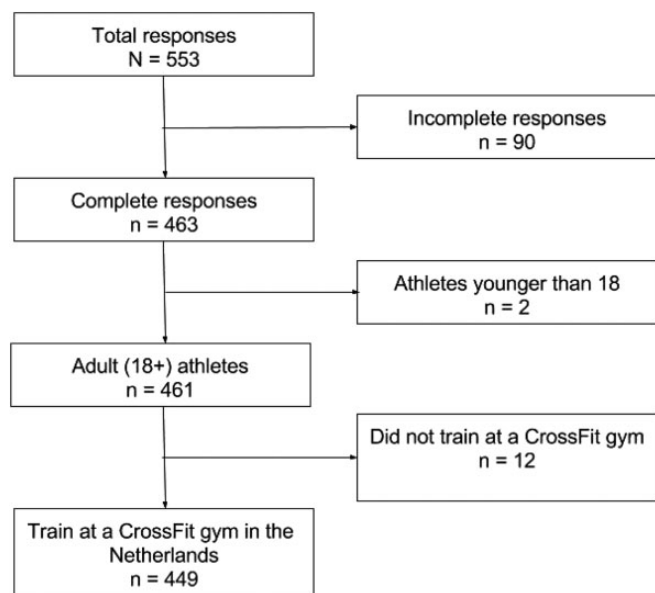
Total responses
N = 553

Incomplete responses
n = 90

Complete responses
n = 463

Athletes younger than 18
n = 2

Adult (18+) athletes
n = 461

Did not train at a CrossFit gym
n = 12

Train at a CrossFit gym in the Netherlands
n = 449